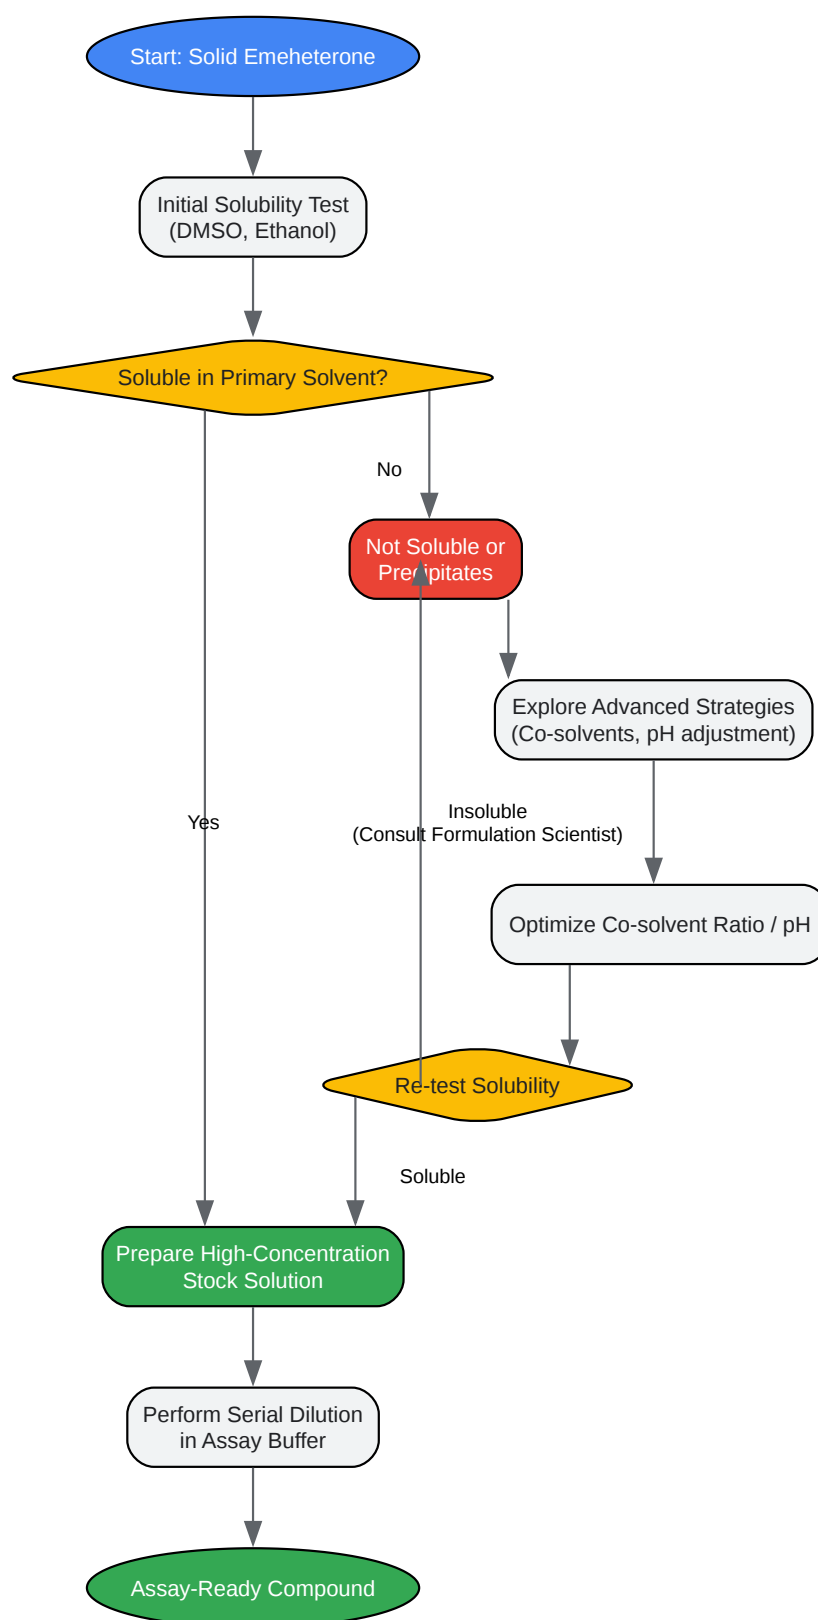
Start: Solid Emeheterone

Initial Solubility Test (DMSO, Ethanol)

Soluble in Primary Solvent?

No

Not Soluble or Precipitates

Explore Advanced Strategies (Co-solvents, pH adjustment)

Yes

Insoluble (Consult Formulation Scientist)

Optimize Co-solvent Ratio / pH

Re-test Solubility

Soluble

Prepare High-Concentration Stock Solution

Perform Serial Dilution in Assay Buffer

Assay-Ready Compound